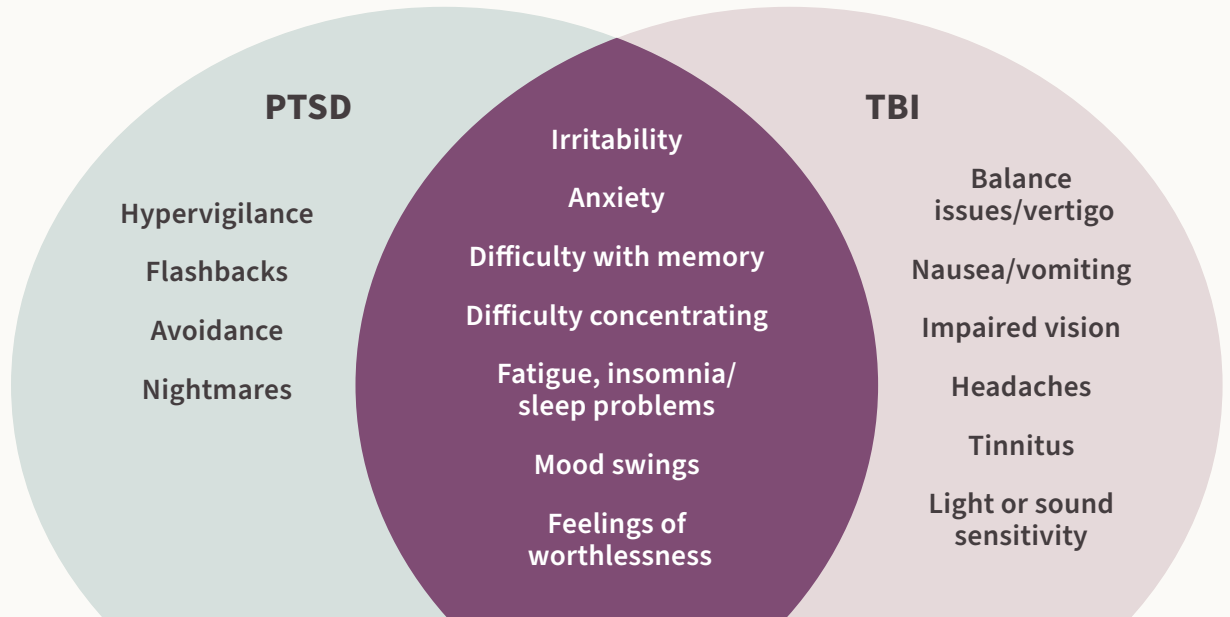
PTSD

Hypervigilance

Flashbacks

Avoidance

Nightmares

Irritability

Anxiety

Difficulty with memory

Difficulty concentrating

Fatigue, insomnia/ sleep problems

Mood swings

Feelings of worthlessness

TBI

Balance issues/vertigo

Nausea/vomiting

Impaired vision

Headaches

Tinnitus

Light or sound sensitivity